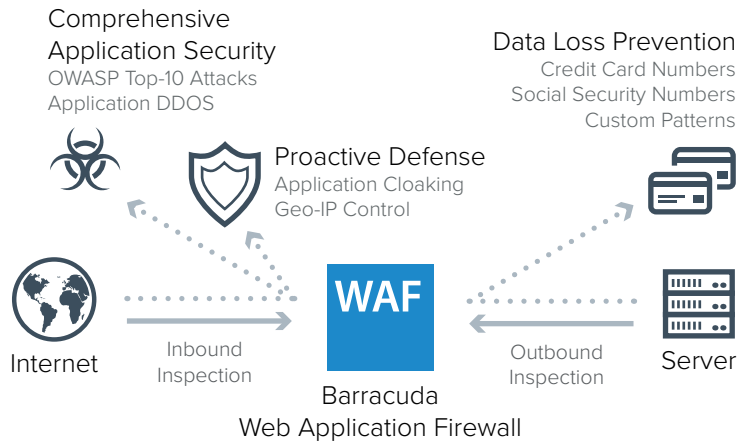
Comprehensive Application Security
OWASP Top-10 Attacks
Application DDOS

Data Loss Prevention
Credit Card Numbers
Social Security Numbers
Custom Patterns

Proactive Defense
Application Cloaking
Geo-IP Control

WAF

Internet

Inbound Inspection

Outbound Inspection

Server

Barracuda
Web Application Firewall